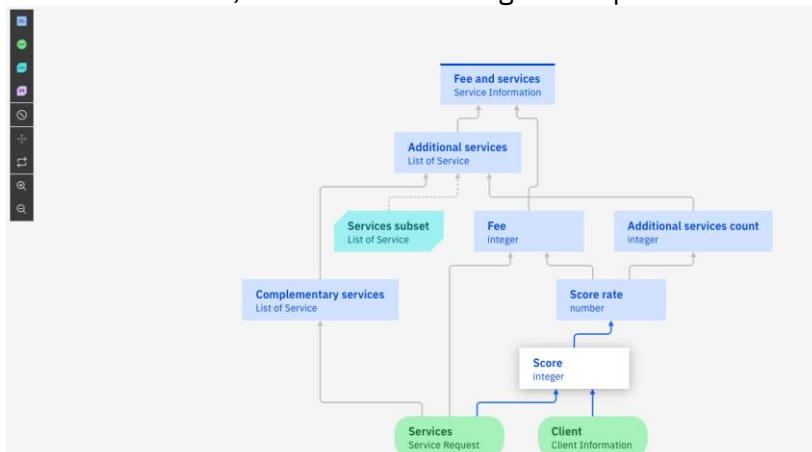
Fee and services
Service Information

Additional services
List of Service

Services subset
List of Service

Fee
integer

Additional services count
integer

Complementary services
List of Service

Score rate
number

Score
integer

Services
Service Request

Client
Client Information